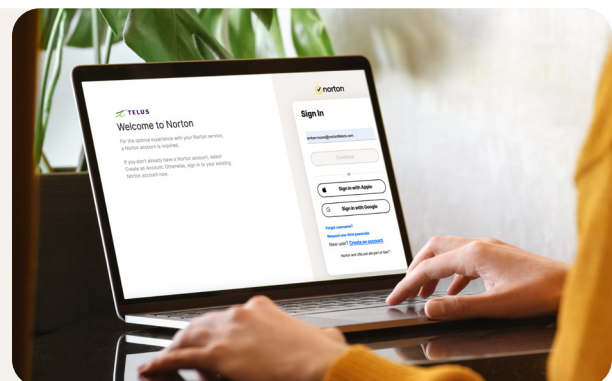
TELUS
Welcome to Norton

For the optimal experience with your Norton service, a Norton account is required.

If you don't already have a Norton account, select Create an Account. Otherwise, sign in to your existing Norton account now.

norton

Sign In

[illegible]

Continue

Sign in with Apple

Sign in with Google

Forgot username?

Request one-time passcode

New user? Create an account.

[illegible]